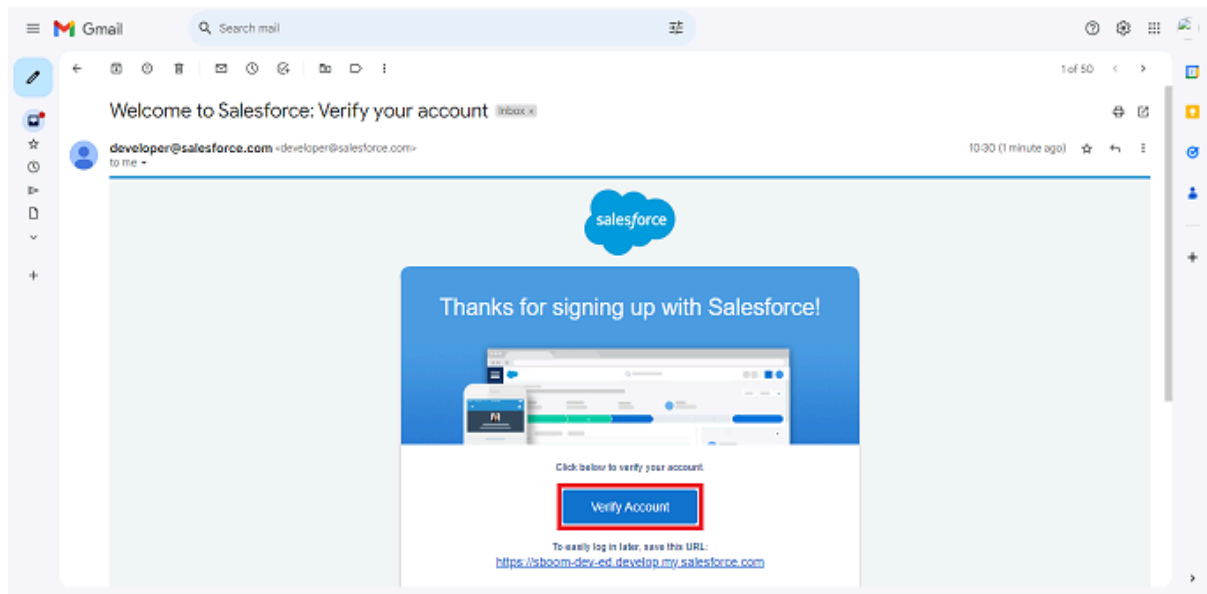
Gmail

Search mail

1 of 50

Welcome to Salesforce: Verify your account Inbox ×

developer@salesforce.com <developer@salesforce.com>
to me

10:30 (1 minute ago)

salesforce

Thanks for signing up with Salesforce!

Click below to verify your account.

Verify Account

To easily log in later, save this URL:
https://sboom-dev-ed.develop.my.salesforce.com